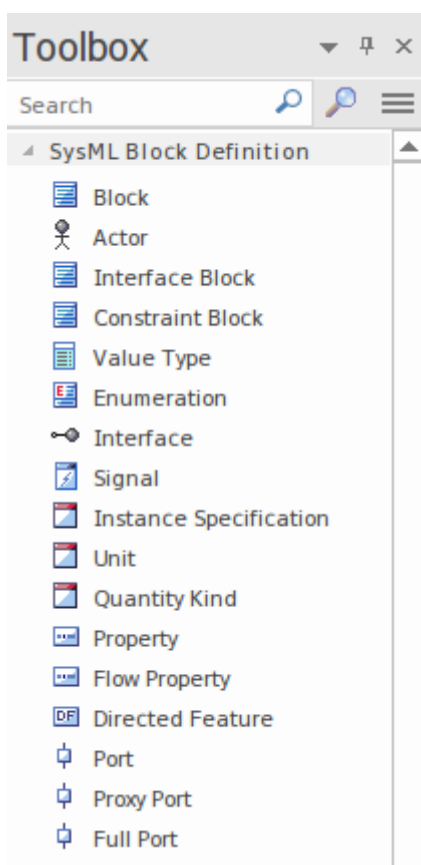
Toolbox

Search

SysML Block Definition

Block
Actor
Interface Block
Constraint Block
Value Type
Enumeration
Interface
Signal
Instance Specification
Unit
Quantity Kind
Property
Flow Property
DF Directed Feature
Port
Proxy Port
Full Port